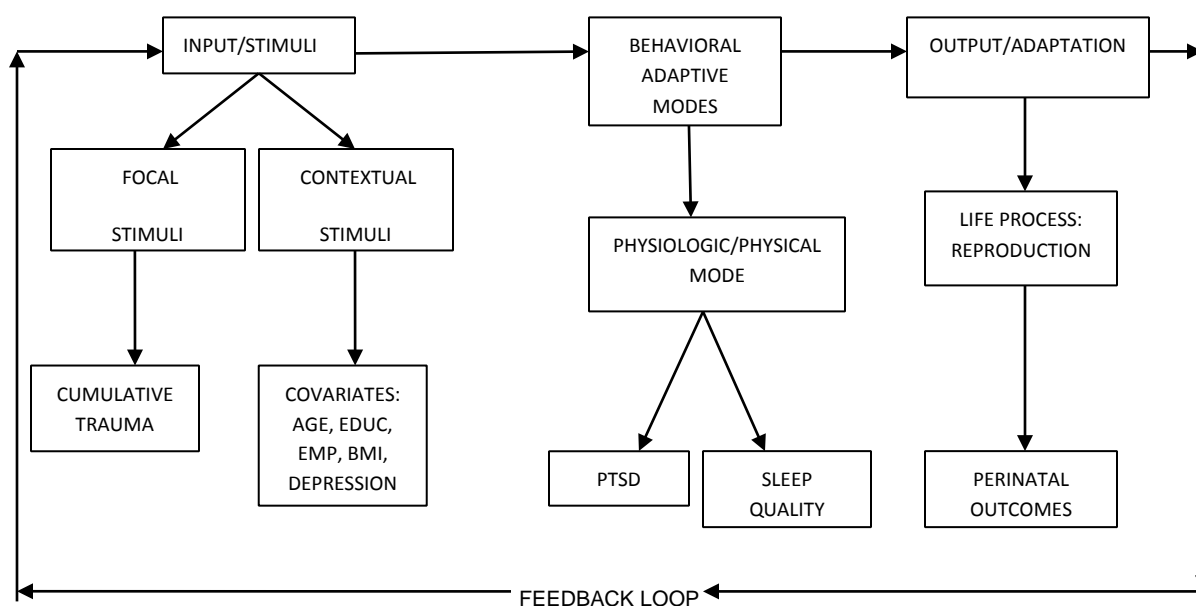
INPUT/STIMULI

BEHAVIORAL ADAPTIVE MODES

OUTPUT/ADAPTATION

FOCAL

STIMULI

CONTEXTUAL

STIMULI

PHYSIOLOGIC/PHYSICAL MODE

LIFE PROCESS: REPRODUCTION

CUMULATIVE TRAUMA

COVARIATES: AGE, EDUC, EMP, BMI, DEPRESSION

PTSD

SLEEP QUALITY

PERINATAL OUTCOMES

FEEDBACK LOOP